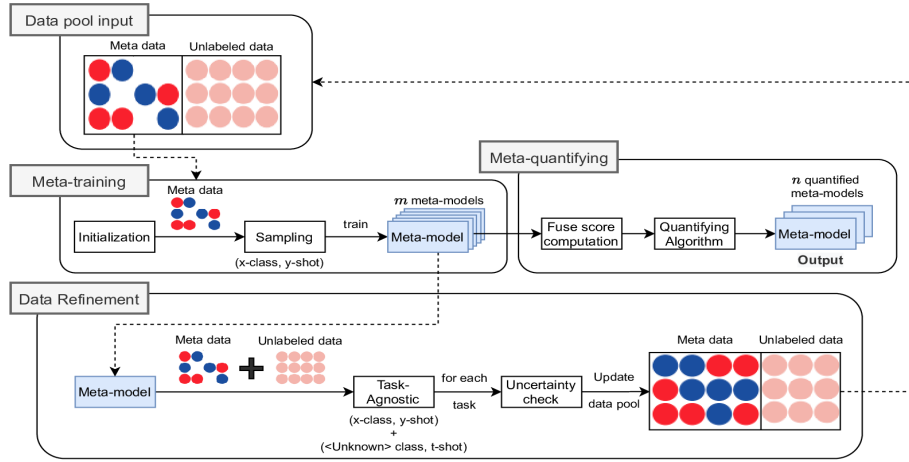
Data pool input

Meta data

Unlabeled data

Meta-quantifying

Meta-training

Meta data

$m$ meta-models

$n$ quantified meta-models

Initialization

Sampling

train

Meta-model

Fuse score computation

Quantifying Algorithm

Meta-model

(x-class, y-shot)

Output

Data Refinement

Meta data

Unlabeled data

Meta-model

Task-Agnostic

for each task

Uncertainty check

Update data pool

Meta data

Unlabeled data

(x-class, y-shot) + (<Unknown> class, t-shot)